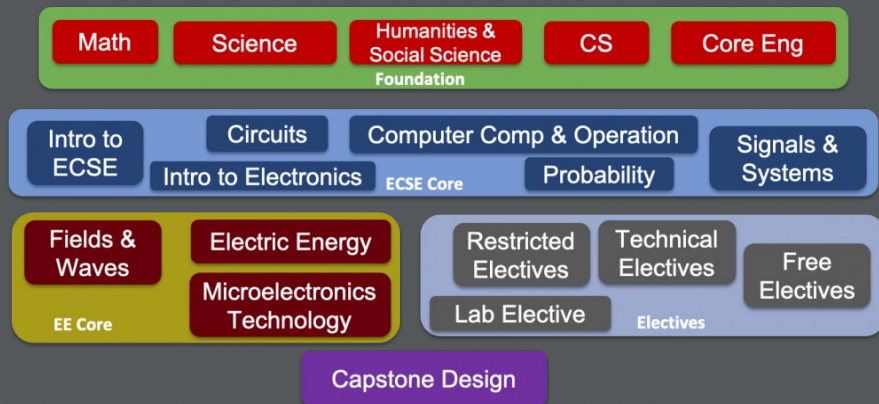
Math
Science
Humanities & Social Science
CS
Core Eng
Foundation

Intro to ECSE
Circuits
Computer Comp & Operation
Signals & Systems
Intro to Electronics
ECSE Core
Probability

Fields & Waves
Electric Energy
Microelectronics Technology
EE Core

Restricted Electives
Technical Electives
Free Electives
Lab Elective
Electives

Capstone Design